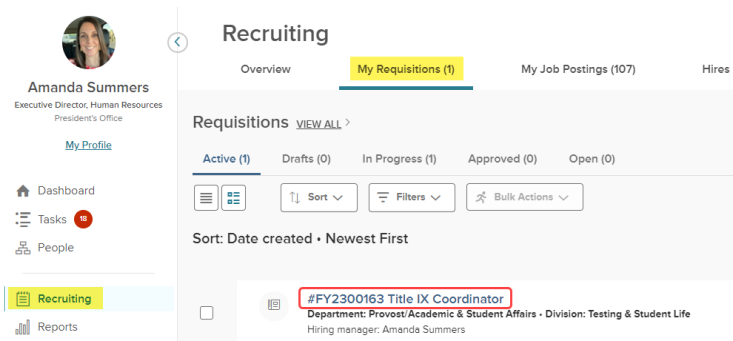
Amanda Summers
Executive Director, Human Resources
President's Office

My Profile

Dashboard
Tasks 18
People
Recruiting
Reports

Recruiting

Overview | My Requisitions (1) | My Job Postings (107) | Hires

Requisitions VIEW ALL >

Active (1) | Drafts (0) | In Progress (1) | Approved (0) | Open (0)

Sort | Filters | Bulk Actions

Sort: Date created • Newest First

#FY2300163 Title IX Coordinator
Department: Provost/Academic & Student Affairs • Division: Testing & Student Life
Hiring manager: Amanda Summers